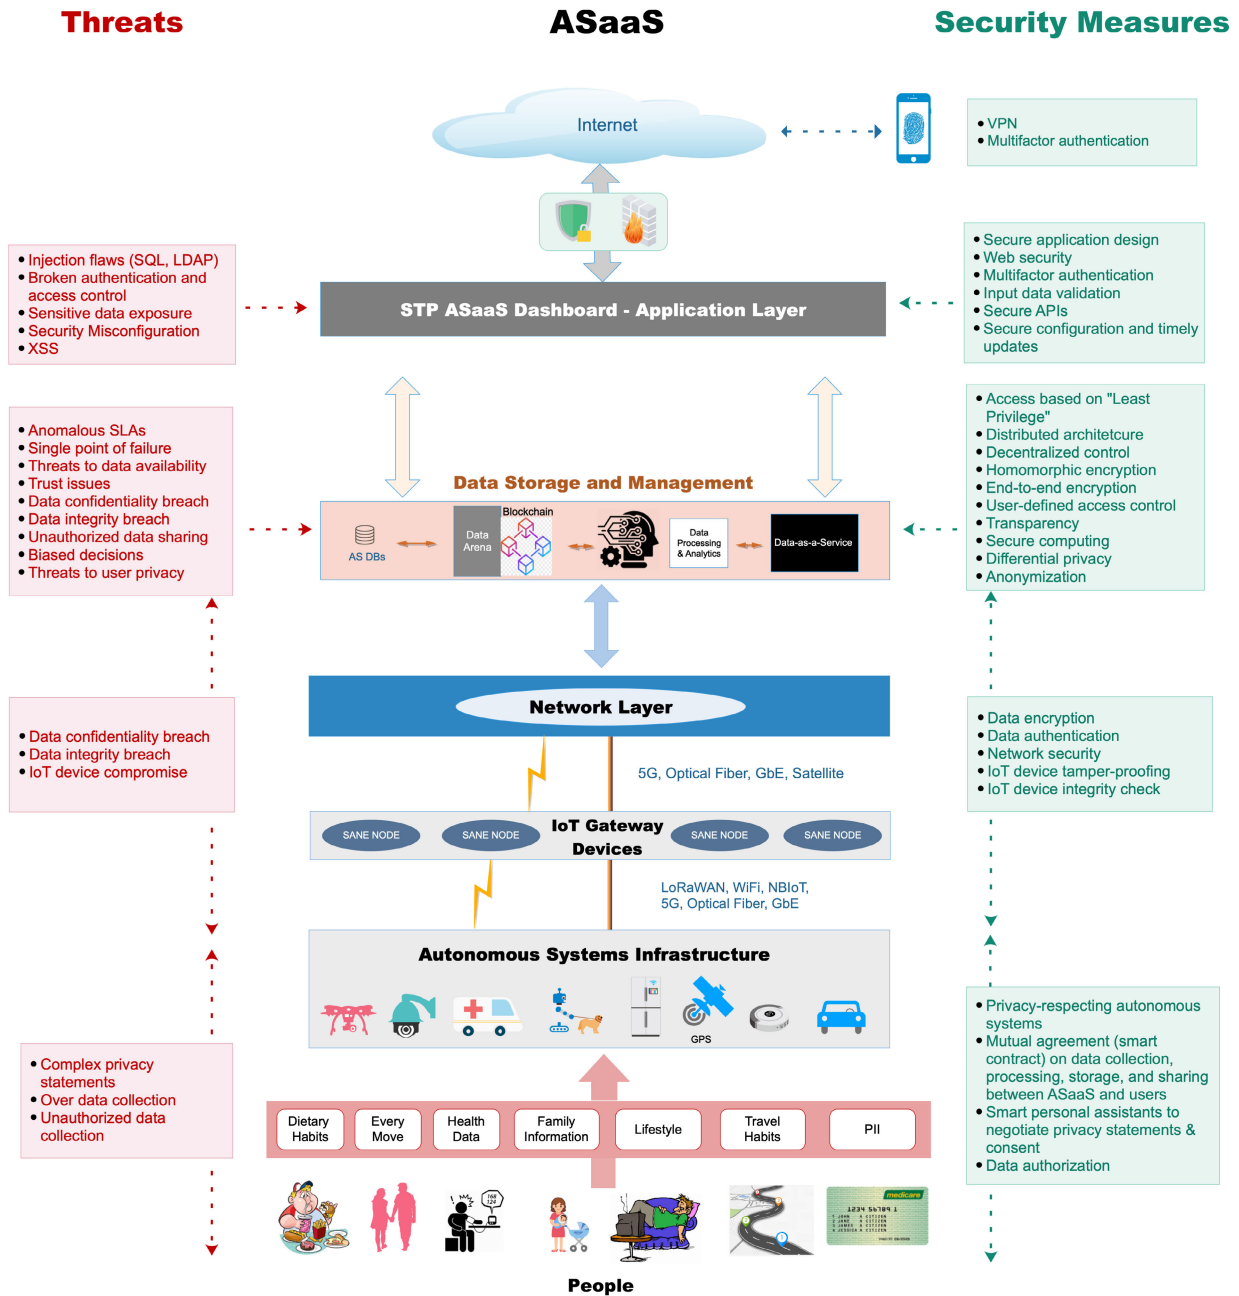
Threats

ASaaS

Security Measures

Internet

• VPN
• Multifactor authentication

• Injection flaws (SQL, LDAP)
• Broken authentication and access control
• Sensitive data exposure
• Security Misconfiguration
• XSS

STP ASaaS Dashboard - Application Layer

• Secure application design
• Web security
• Multifactor authentication
• Input data validation
• Secure APIs
• Secure configuration and timely updates

• Anomalous SLAs
• Single point of failure
• Threats to data availability
• Trust issues
• Data confidentiality breach
• Data integrity breach
• Unauthorized data sharing
• Biased decisions
• Threats to user privacy

Data Storage and Management

AS DBs

Data Arena

Blockchain

Data Processing & Analytics

Data-as-a-Service

• Access based on "Least Privilege"
• Distributed architetcure
• Decentralized control
• Homomorphic encryption
• End-to-end encryption
• User-defined access control
• Transparency
• Secure computing
• Differential privacy
• Anonymization

Network Layer

• Data confidentiality breach
• Data integrity breach
• IoT device compromise

5G, Optical Fiber, GbE, Satellite

• Data encryption
• Data authentication
• Network security
• IoT device tamper-proofing
• IoT device integrity check

SANE NODE

SANE NODE

IoT Gateway Devices

SANE NODE

SANE NODE

LoRaWAN, WiFi, NBIoT, 5G, Optical Fiber, GbE

Autonomous Systems Infrastructure

GPS

• Complex privacy statements
• Over data collection
• Unauthorized data collection

• Privacy-respecting autonomous systems
• Mutual agreement (smart contract) on data collection, processing, storage, and sharing between ASaaS and users
• Smart personal assistants to negotiate privacy statements & consent
• Data authorization

Dietary Habits

Every Move

Health Data

Family Information

Lifestyle

Travel Habits

PII

medicare

People